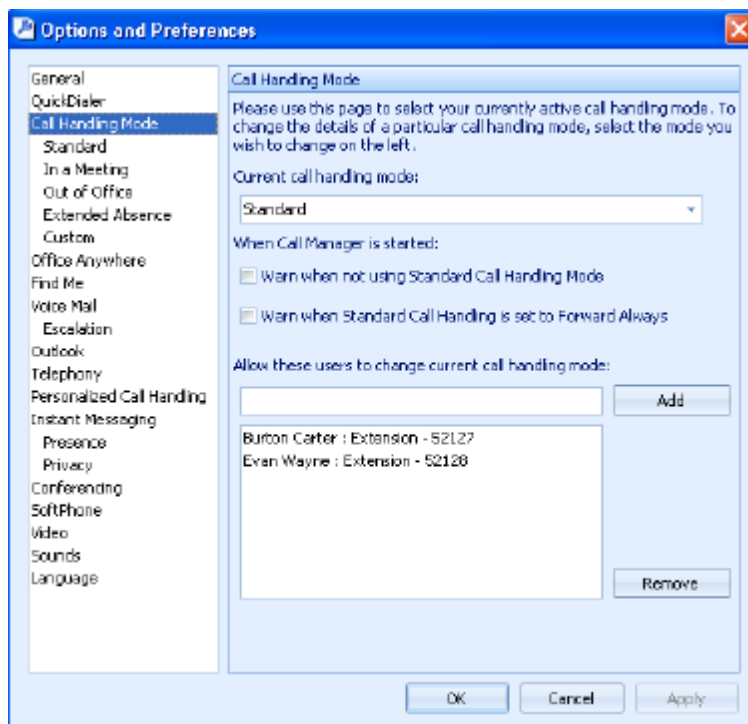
Options and Preferences

General
QuickDialer
Call Handling Mode
Standard
In a Meeting
Out of Office
Extended Absence
Custom
Office Anywhere
Find Me
Voice Mail
Escalation
Outlook
Telephony
Personalized Call Handling
Instant Messaging
Presence
Privacy
Conferencing
SoftPhone
Video
Sounds
Language

Call Handling Mode

Please use this page to select your currently active call handling mode. To change the details of a particular call handling mode, select the mode you wish to change on the left.

Current call handling mode:

Standard

When Call Manager is started:

Warn when not using Standard Call Handling Mode

Warn when Standard Call Handling is set to Forward Always

Allow these users to change current call handling mode:

Add

Burton Carter : Extension - 52127
Evan Wayne : Extension - 52128

Remove

OK
Cancel
Apply